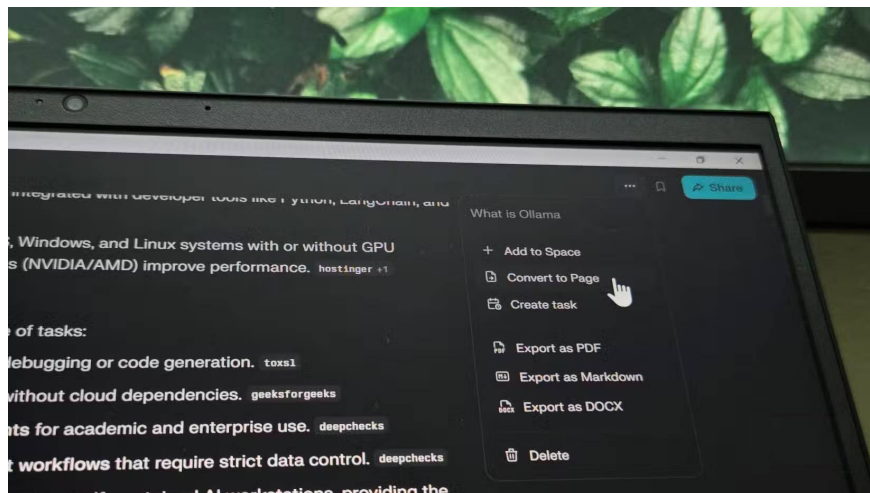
integrated with developer tools like Python, LangChain, and

, Windows, and Linux systems with or without GPU s (NVIDIA/AMD) improve performance. hostinger +1

e of tasks:

debugging or code generation. toxsl

without cloud dependencies. geeksforgeeks

nts for academic and enterprise use. deepchecks

t workflows that require strict data control. deepchecks

Share

What is Ollama

+ Add to Space

Convert to Page

Create task

Export as PDF

Export as Markdown

Export as DOCX

Delete